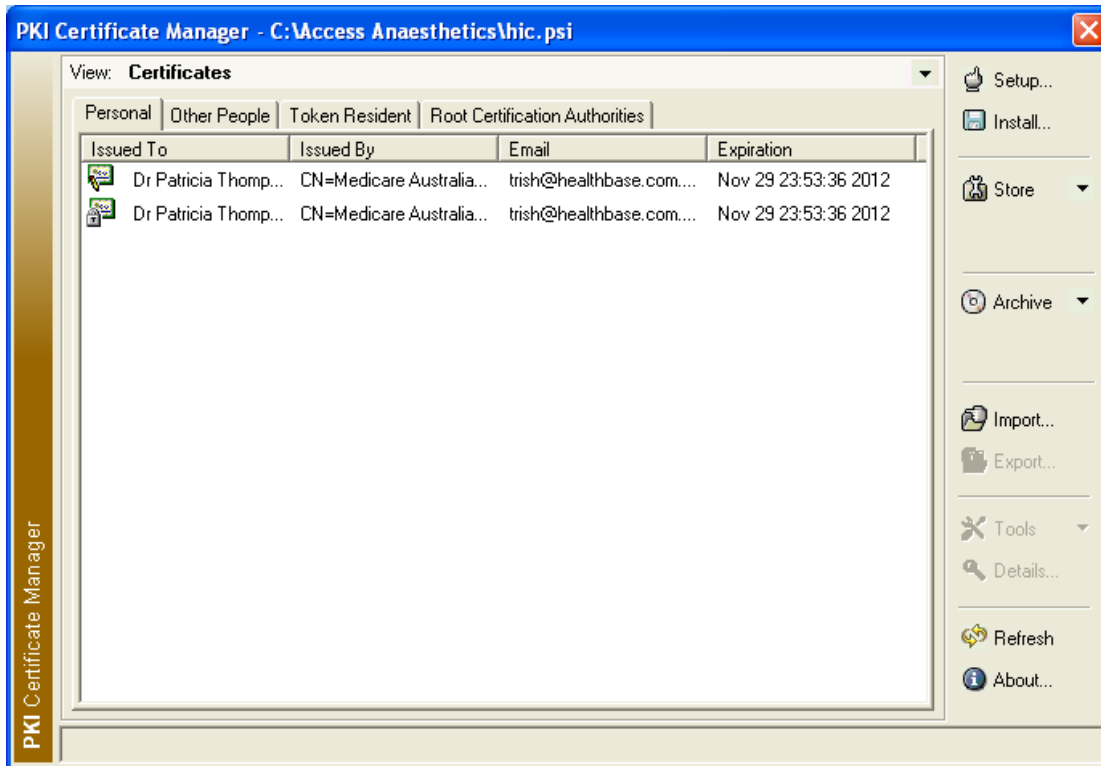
PKI Certificate Manager - C:\Access Anaesthetics\hic.psi

View: Certificates

Personal | Other People | Token Resident | Root Certification Authorities

| Issued To | Issued By | Email | Expiration |
|---|---|---|---|
| Dr Patricia Thomp... | CN=Medicare Australia... | trish@healthbase.com.... | Nov 29 23:53:36 2012 |
| Dr Patricia Thomp... | CN=Medicare Australia... | trish@healthbase.com.... | Nov 29 23:53:36 2012 |

Setup...
Install...
Store
Archive
Import...
Export...
Tools
Details...
Refresh
About...

PKI Certificate Manager